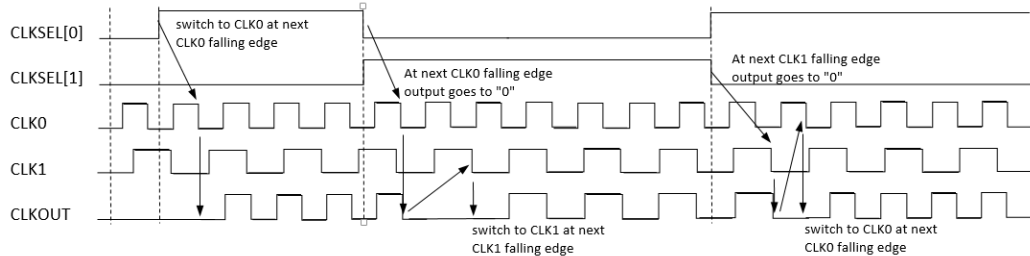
CLKSEL[0]

switch to CLK0 at next CLK0 falling edge

CLKSEL[1]

At next CLK0 falling edge output goes to "0"

At next CLK1 falling edge output goes to "0"

CLK0

CLK1

CLKOUT

switch to CLK1 at next CLK1 falling edge

switch to CLK0 at next CLK0 falling edge